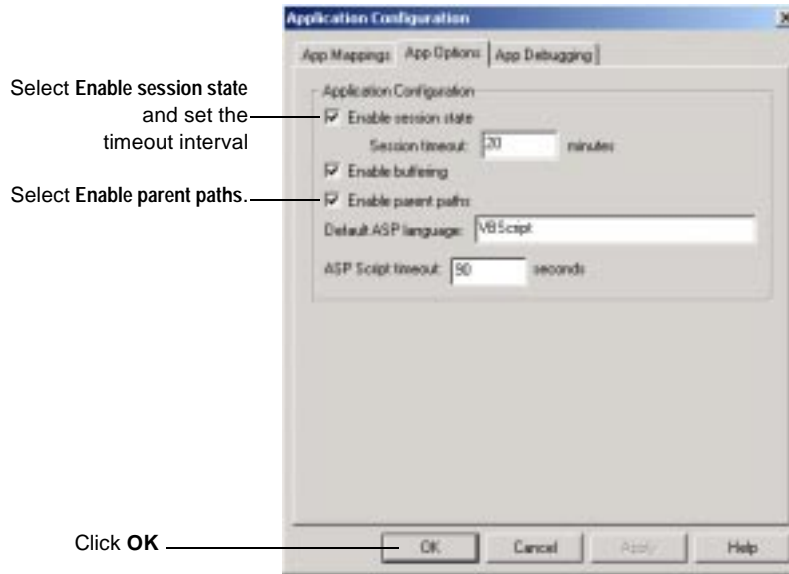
Application Configuration

×

App Mappings | App Options | App Debugging

Application Configuration

Enable session state

Session timeout: 20 minutes

Enable buffering

Enable parent paths

Default ASP language: VBScript

ASP Script timeout: 90 seconds

OK | Cancel | Apply | Help

Select **Enable session state** and set the timeout interval

Select **Enable parent paths**.

Click **OK**